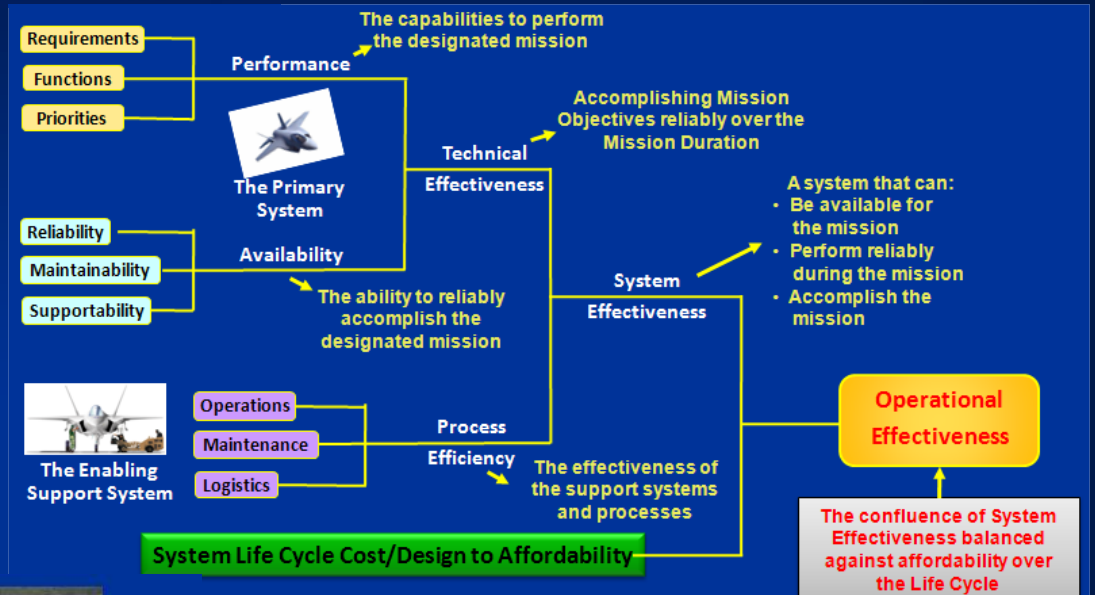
Requirements
Functions
Priorities

Performance

The capabilities to perform the designated mission

The Primary System

Technical Effectiveness

Accomplishing Mission Objectives reliably over the Mission Duration

Reliability
Maintainability
Supportability

Availability

The ability to reliably accomplish the designated mission

System Effectiveness

A system that can:
• Be available for the mission
• Perform reliably during the mission
• Accomplish the mission

The Enabling Support System

Operations
Maintenance
Logistics

Process Efficiency

The effectiveness of the support systems and processes

Operational Effectiveness

System Life Cycle Cost/Design to Affordability

The confluence of System Effectiveness balanced against affordability over the Life Cycle